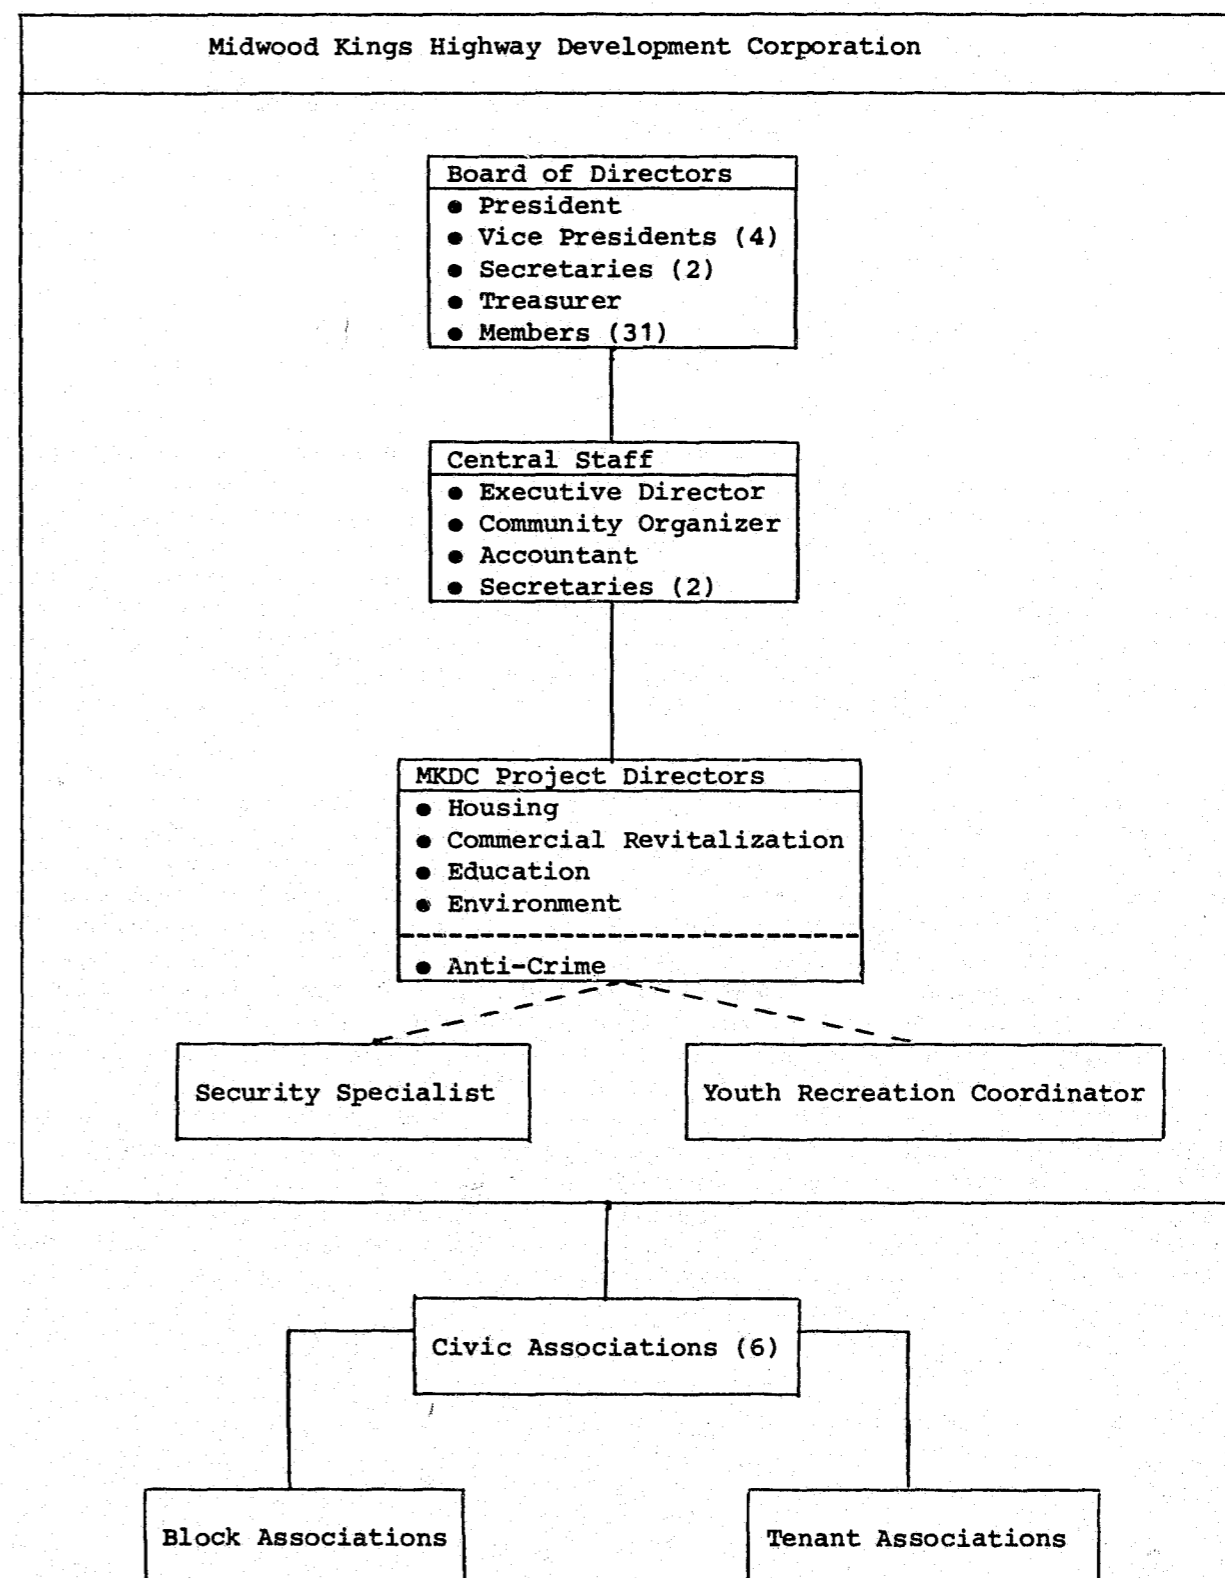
Midwood Kings Highway Development Corporation

Board of Directors
• President
• Vice Presidents (4)
• Secretaries (2)
• Treasurer
• Members (31)

Central Staff
• Executive Director
• Community Organizer
• Accountant
• Secretaries (2)

MKDC Project Directors
• Housing
• Commercial Revitalization
• Education
• Environment
• Anti-Crime

Security Specialist

Youth Recreation Coordinator

Civic Associations (6)

Block Associations

Tenant Associations